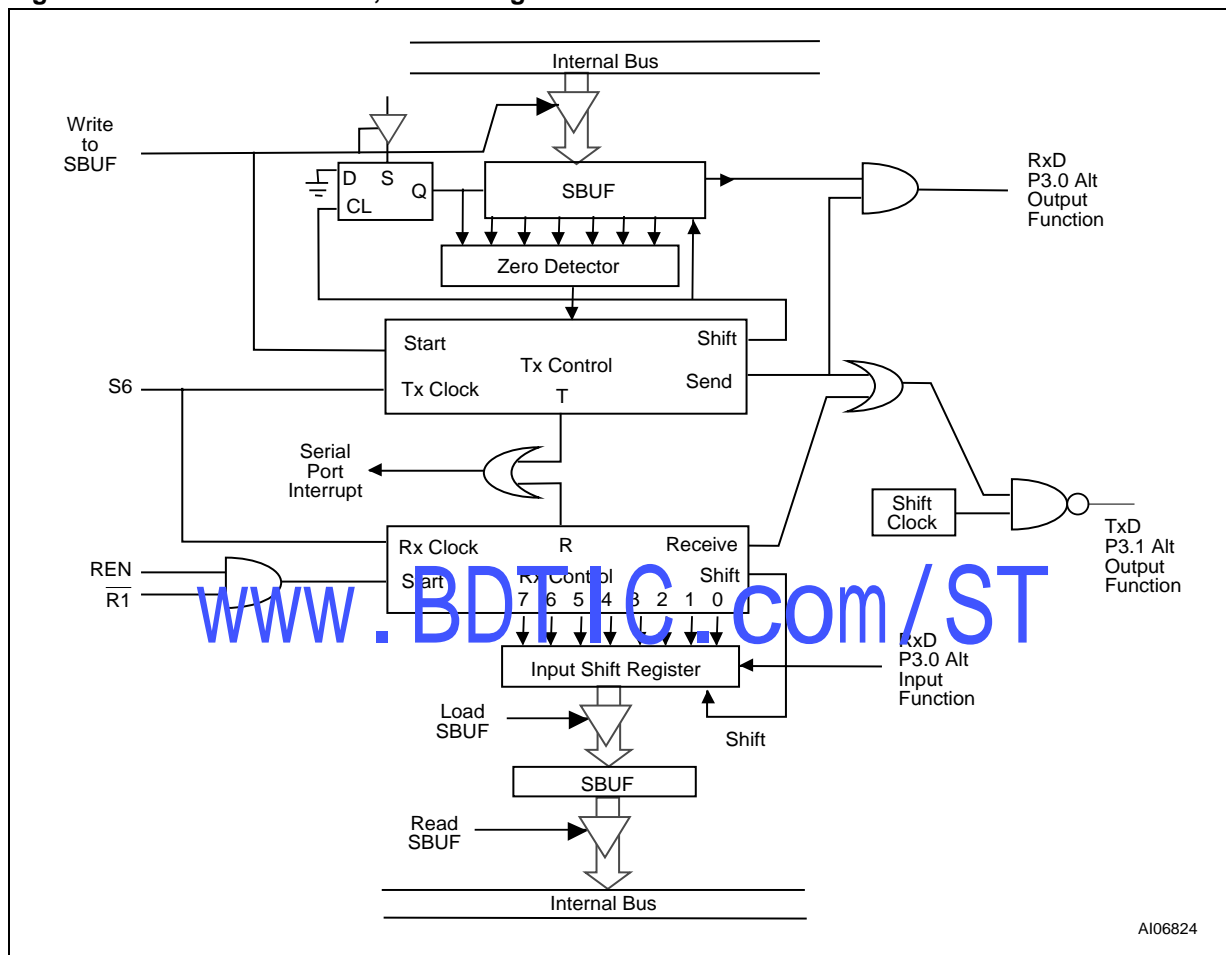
Internal Bus

Write to SBUF

D S
CL Q

SBUF

RxD P3.0 Alt Output Function

Zero Detector

Start
Tx Control
Shift
S6
Tx Clock
Send
T

Serial Port Interrupt

Shift Clock

TxD P3.1 Alt Output Function

Rx Clock
R
Receive
REN
$\overline{R1}$
Start
Rx Control
Shift
7 6 5 4 3 2 1 0

www.BDTIC.com/ST

RxD P3.0 Alt Input Function

Input Shift Register

Load SBUF

Shift

SBUF

Read SBUF

Internal Bus

AI06824